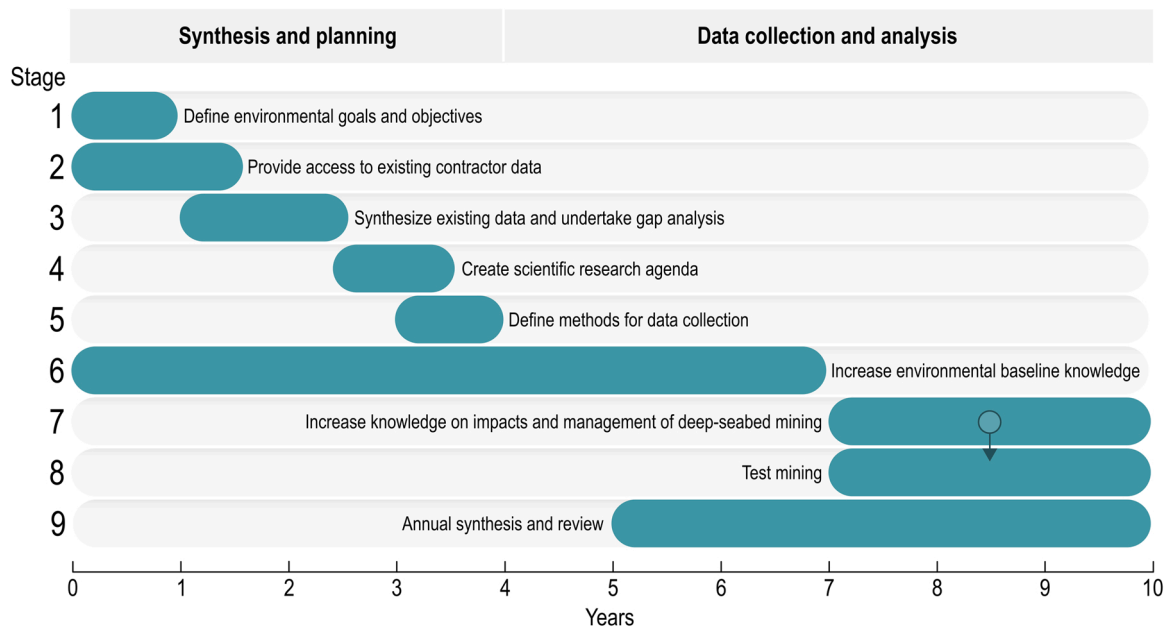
Synthesis and planning

Data collection and analysis

Stage

1 Define environmental goals and objectives

2 Provide access to existing contractor data

3 Synthesize existing data and undertake gap analysis

4 Create scientific research agenda

5 Define methods for data collection

6 Increase environmental baseline knowledge

7 Increase knowledge on impacts and management of deep-seabed mining

8 Test mining

9 Annual synthesis and review

0 1 2 3 4 5 6 7 8 9 10

Years